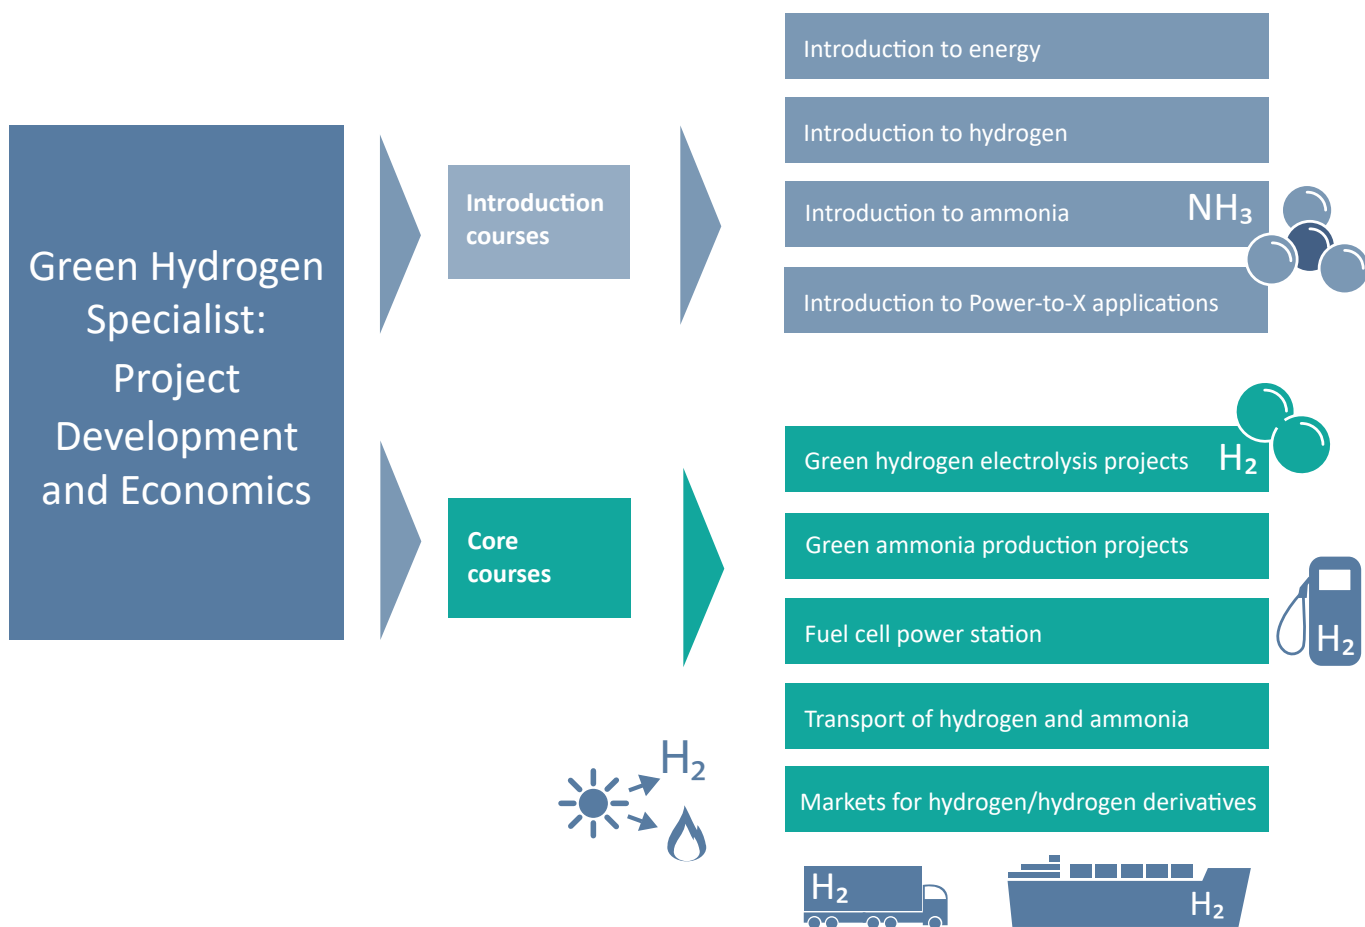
Green Hydrogen Specialist: Project Development and Economics

Introduction courses

Introduction to energy

Introduction to hydrogen

Introduction to ammonia $NH_3$

Introduction to Power-to-X applications

Core courses

Green hydrogen electrolysis projects $H_2$

Green ammonia production projects

Fuel cell power station $H_2$

Transport of hydrogen and ammonia

Markets for hydrogen/hydrogen derivatives

$H_2$

$H_2$

$H_2$